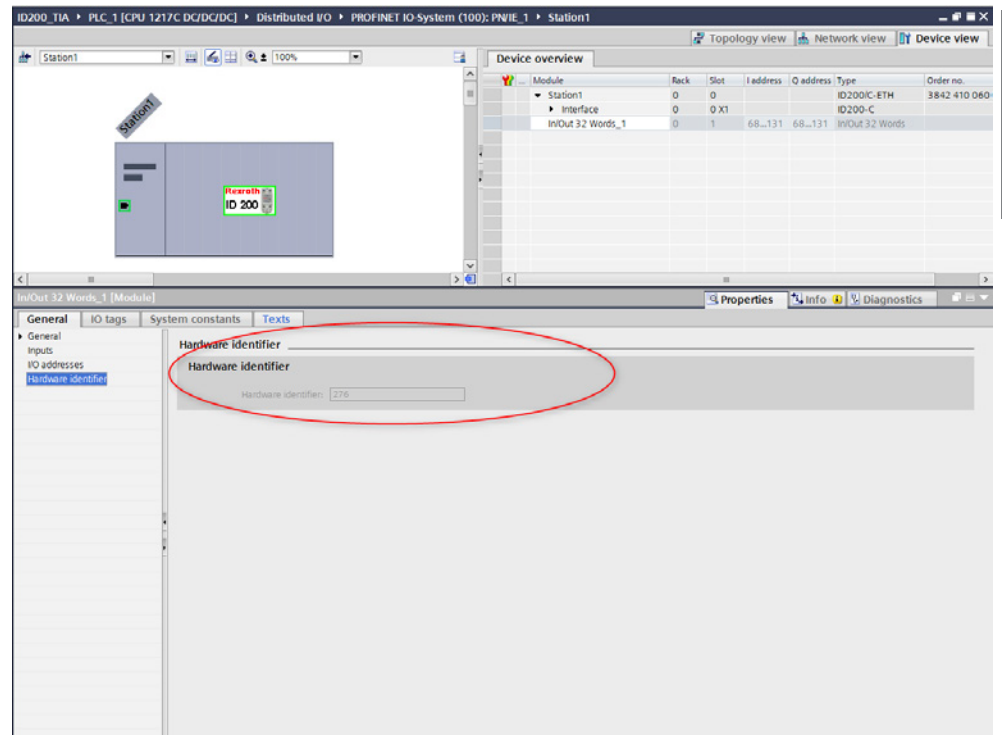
ID200_TIA ▸ PLC_1 [CPU 1217C DC/DC/DC] ▸ Distributed I/O ▸ PROFINET IO-System (100): PN/IE_1 ▸ Station1

Topology view | Network view | Device view

Station1 | 100%

Station1

Rexroth
ID 200

Device overview

| Module | Rack | Slot | I address | Q address | Type | Order no. |
|---|---|---|---|---|---|---|
| ▾ Station1 | 0 | 0 | | | ID200/C-ETH | 3842 410 060 |
| ▸ Interface | 0 | 0 X1 | | | ID200-C | |
| In/Out 32 Words_1 | 0 | 1 | 68...131 | 68...131 | In/Out 32 Words | |

In/Out 32 Words_1 [Module]

Properties | Info | Diagnostics

General | IO tags | System constants | Texts

▸ General
Inputs
I/O addresses
Hardware identifier

Hardware identifier

Hardware identifier

Hardware identifier: 276